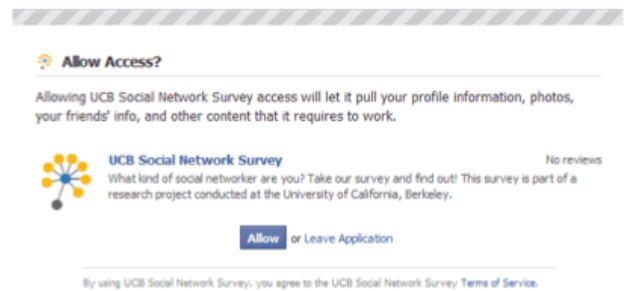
Allow Access?

Allowing UCB Social Network Survey access will let it pull your profile information, photos, your friends' info, and other content that it requires to work.

UCB Social Network Survey

No reviews

What kind of social networker are you? Take our survey and find out! This survey is part of a research project conducted at the University of California, Berkeley.

Allow or Leave Application

By using UCB Social Network Survey, you agree to the UCB Social Network Survey Terms of Service.